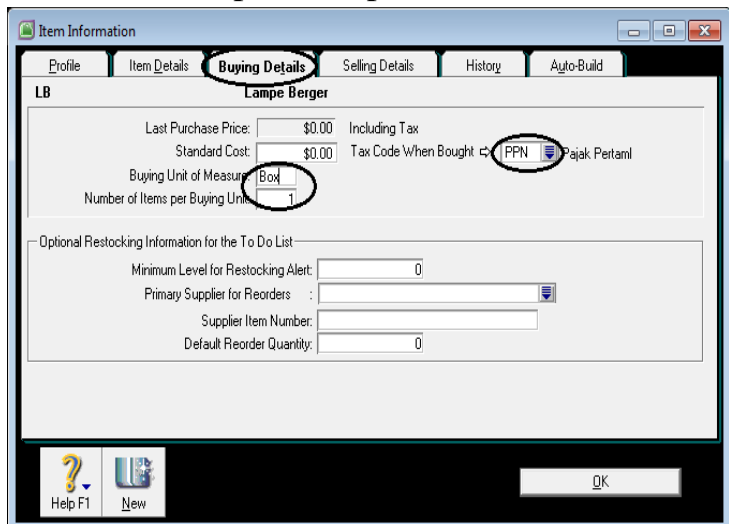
Item Information

Profile | Item Details | Buying Details | Selling Details | History | Auto-Build

LB Lampe Berger

Last Purchase Price: $0.00 Including Tax

Standard Cost: $0.00 Tax Code When Bought PPN Pajak Pertaml

Buying Unit of Measure: Box

Number of Items per Buying Unit: 1

Optional Restocking Information for the To Do List

Minimum Level for Restocking Alert: 0

Primary Supplier for Reorders :

Supplier Item Number:

Default Reorder Quantity: 0

Help F1 New

OK